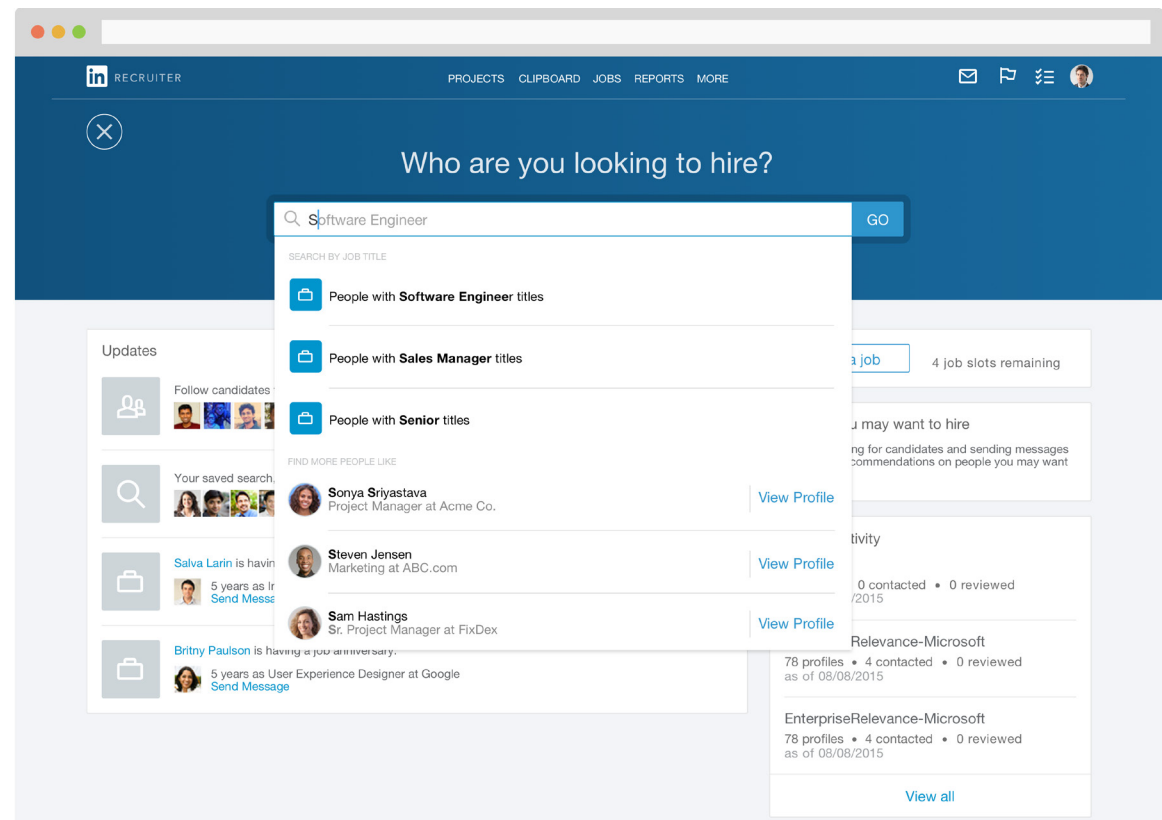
in RECRUITER

PROJECTS CLIPBOARD JOBS REPORTS MORE

Who are you looking to hire?

Software Engineer GO

SEARCH BY JOB TITLE

People with **Software Engineer** titles

People with **Sales Manager** titles

People with **Senior** titles

FIND MORE PEOPLE LIKE

Sonya Sriyastava
Project Manager at Acme Co.
View Profile

Steven Jensen
Marketing at ABC.com
View Profile

Sam Hastings
Sr. Project Manager at FixDex
View Profile

Updates

Follow candidates

Your saved search

Salva Larin is havin
5 years as Ir
Send Messa

Britny Paulson is having a job anniversary.
5 years as User Experience Designer at Google
Send Message

a job
4 job slots remaining

u may want to hire
ng for candidates and sending messages
commendations on people you may want

tivity
0 contacted • 0 reviewed
/2015

Relevance-Microsoft
78 profiles • 4 contacted • 0 reviewed
as of 08/08/2015

EnterpriseRelevance-Microsoft
78 profiles • 4 contacted • 0 reviewed
as of 08/08/2015

View all